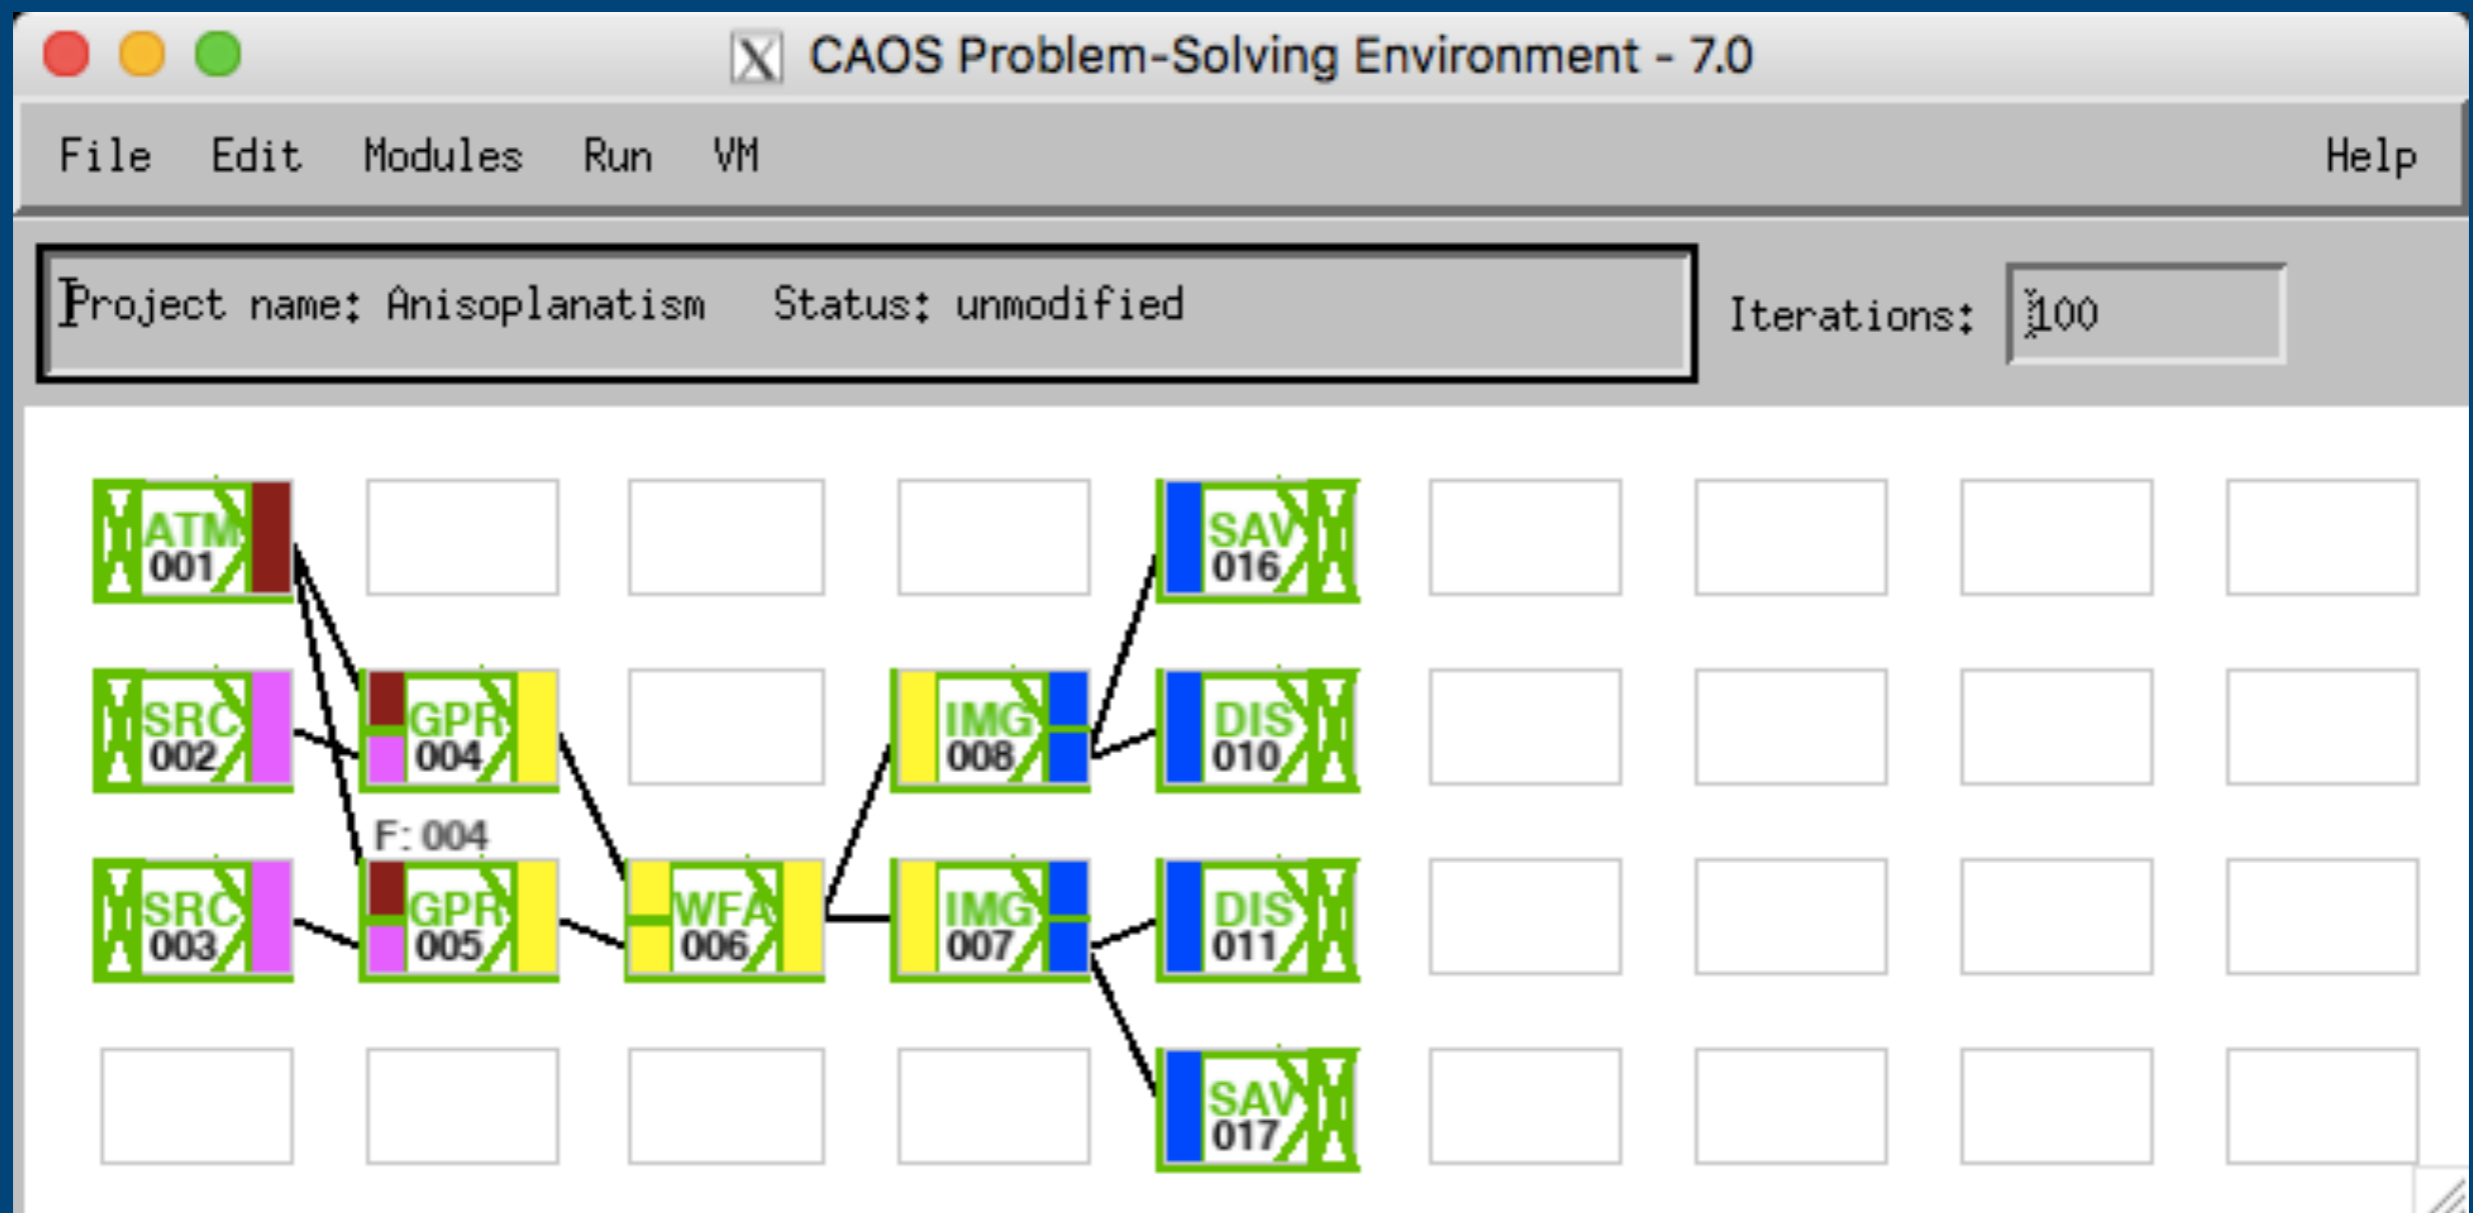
CAOS Problem-Solving Environment - 7.0

File Edit Modules Run VM Help

Project name: Anisoplanatism Status: unmodified

Iterations: 100

ATM 001

SAV 016

SRC 002

GPR 004

IMG 008

DIS 010

F: 004

SRC 003

GPR 005

WFA 006

IMG 007

DIS 011

SAV 017